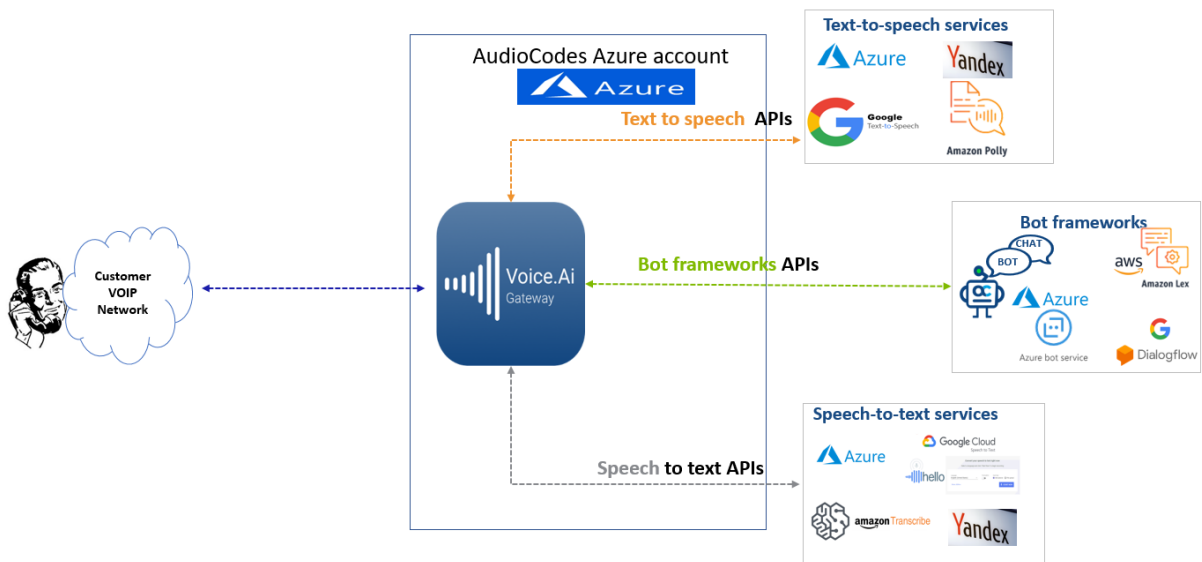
AudioCodes Azure account

Azure

Text to speech APIs

Text-to-speech services

Azure

Yandex

Google Text-to-Speech

Amazon Polly

Customer VOIP Network

Voice.Ai Gateway

Bot frameworks APIs

Bot frameworks

CHAT

BOT

aws

Amazon Lex

Azure

Azure bot service

Dialogflow

Speech-to-text services

Azure

Google Cloud Speech-to-Text

hello

Speech to text APIs

amazon Transcribe

Yandex